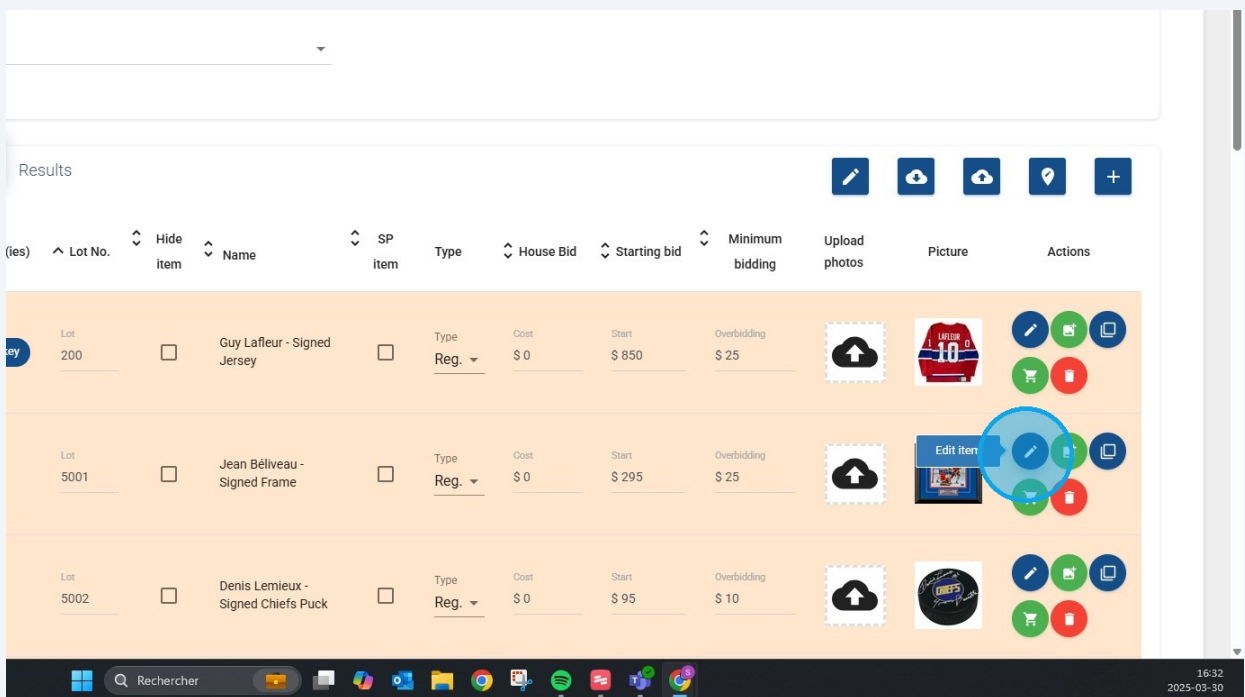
Results

| (ies) | Lot No. | Hide item | Name | SP item | Type | House Bid | Starting bid | Minimum bidding | Upload photos | Picture | Actions |
|---|---|---|---|---|---|---|---|---|---|---|---|
| key | Lot 200 | | Guy Lafleur - Signed Jersey | | Type Reg. | Cost $ 0 | Start $ 850 | Overbidding $ 25 | | LAFLEUR 10 | |
| | Lot 5001 | | Jean Béliveau - Signed Frame | | Type Reg. | Cost $ 0 | Start $ 295 | Overbidding $ 25 | | | Edit item |
| | Lot 5002 | | Denis Lemieux - Signed Chiefs Puck | | Type Reg. | Cost $ 0 | Start $ 95 | Overbidding $ 10 | | CHIEFS | |

Rechercher

16:32
2025-03-30